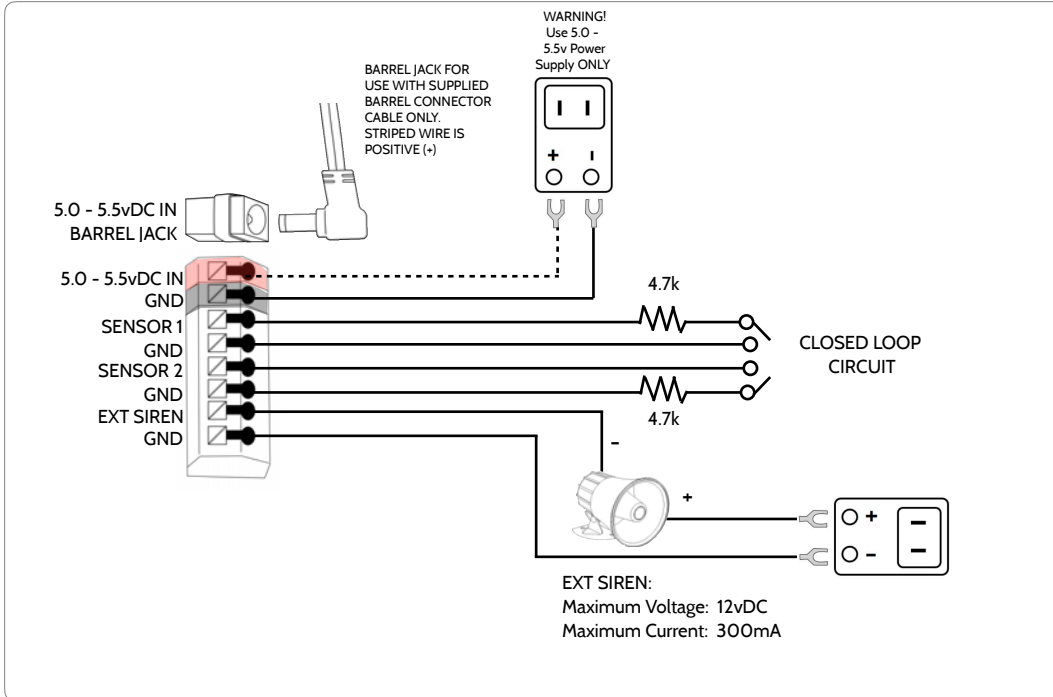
WARNING!
Use 5.0 -
5.5v Power
Supply ONLY

BARREL JACK FOR USE WITH SUPPLIED BARREL CONNECTOR CABLE ONLY. STRIPED WIRE IS POSITIVE (+)

+
-

5.0 - 5.5vDC IN
BARREL JACK

5.0 - 5.5vDC IN
GND
SENSOR 1
GND
SENSOR 2
GND
EXT SIREN
GND

4.7k

CLOSED LOOP
CIRCUIT

4.7k

-

+

+
-

EXT SIREN:
Maximum Voltage: 12vDC
Maximum Current: 300mA